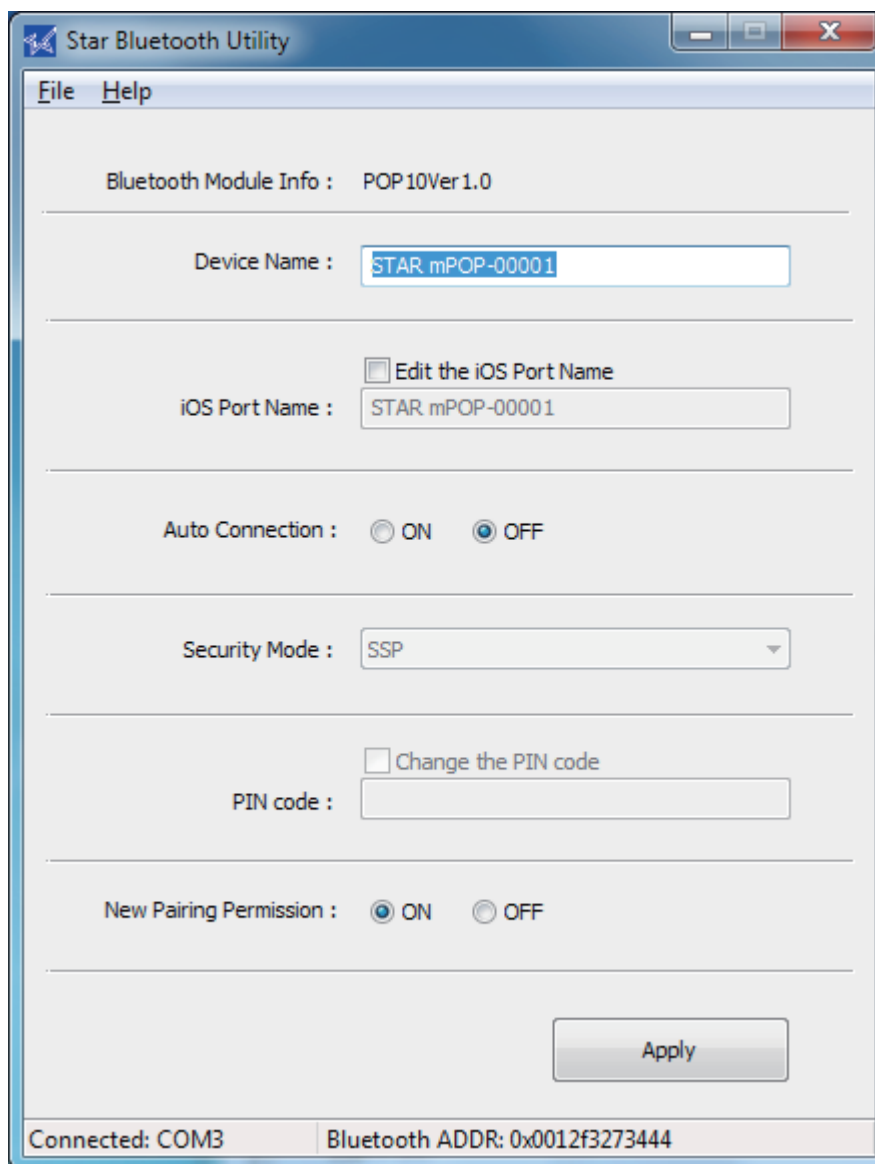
Star Bluetooth Utility

File Help

Bluetooth Module Info : POP10Ver1.0

Device Name : STAR mPOP-00001

Edit the iOS Port Name

iOS Port Name : STAR mPOP-00001

Auto Connection : ON OFF

Security Mode : SSP

Change the PIN code

PIN code :

New Pairing Permission : ON OFF

Apply

Connected: COM3 Bluetooth ADDR: 0x0012f3273444